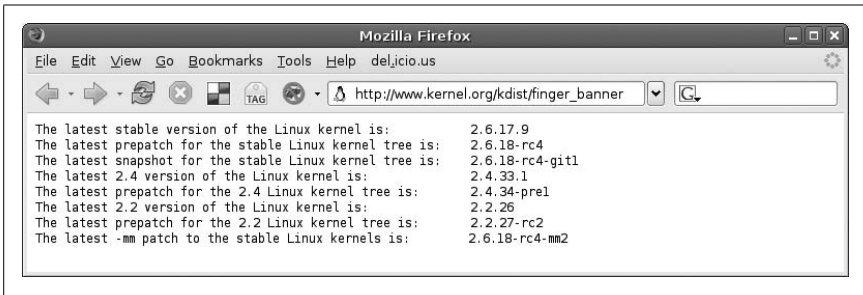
Mozilla Firefox

File Edit View Go Bookmarks Tools Help del.icio.us

TAG

http://www.kernel.org/kdist/finger_banner

G

The latest stable version of the Linux kernel is: 2.6.17.9
The latest prepatch for the stable Linux kernel tree is: 2.6.18-rc4
The latest snapshot for the stable Linux kernel tree is: 2.6.18-rc4-git1
The latest 2.4 version of the Linux kernel is: 2.4.33.1
The latest prepatch for the 2.4 Linux kernel tree is: 2.4.34-pre1
The latest 2.2 version of the Linux kernel is: 2.2.26
The latest prepatch for the 2.2 Linux kernel tree is: 2.2.27-rc2
The latest -mm patch to the stable Linux kernels is: 2.6.18-rc4-mm2